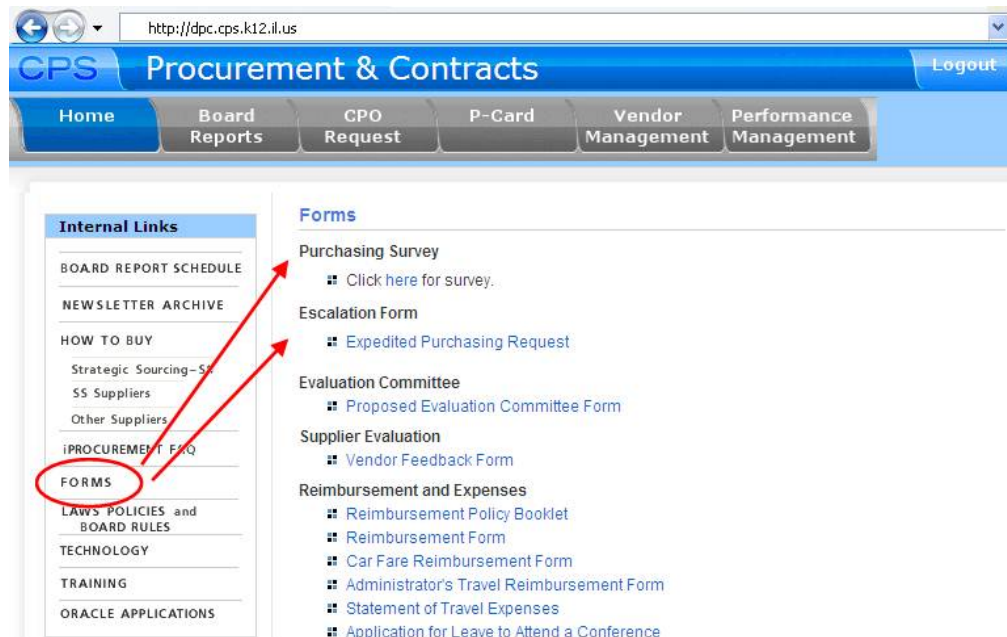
http://dpc.cps.k12.il.us

CPS Procurement & Contracts

Logout

Home
Board Reports
CPO Request
P-Card
Vendor Management
Performance Management

Internal Links
BOARD REPORT SCHEDULE
NEWSLETTER ARCHIVE
HOW TO BUY
Strategic Sourcing-S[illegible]
SS Suppliers
Other Suppliers
iPROCUREMENT FAQ
FORMS
LAWS POLICIES and BOARD RULES
TECHNOLOGY
TRAINING
ORACLE APPLICATIONS

Forms

Purchasing Survey
Click here for survey.

Escalation Form
Expedited Purchasing Request

Evaluation Committee
Proposed Evaluation Committee Form

Supplier Evaluation
Vendor Feedback Form

Reimbursement and Expenses
Reimbursement Policy Booklet
Reimbursement Form
Car Fare Reimbursement Form
Administrator's Travel Reimbursement Form
Statement of Travel Expenses
Application for Leave to Attend a Conference